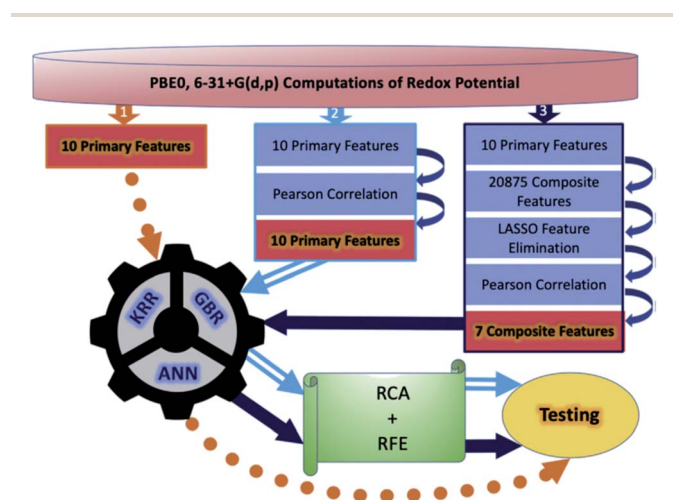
PBE0, 6-31+G(d,p) Computations of Redox Potential

1

10 Primary Features

2

10 Primary Features

Pearson Correlation

10 Primary Features

3

10 Primary Features

20875 Composite Features

LASSO Feature Elimination

Pearson Correlation

7 Composite Features

KRR

GBR

ANN

RCA
+
RFE

Testing